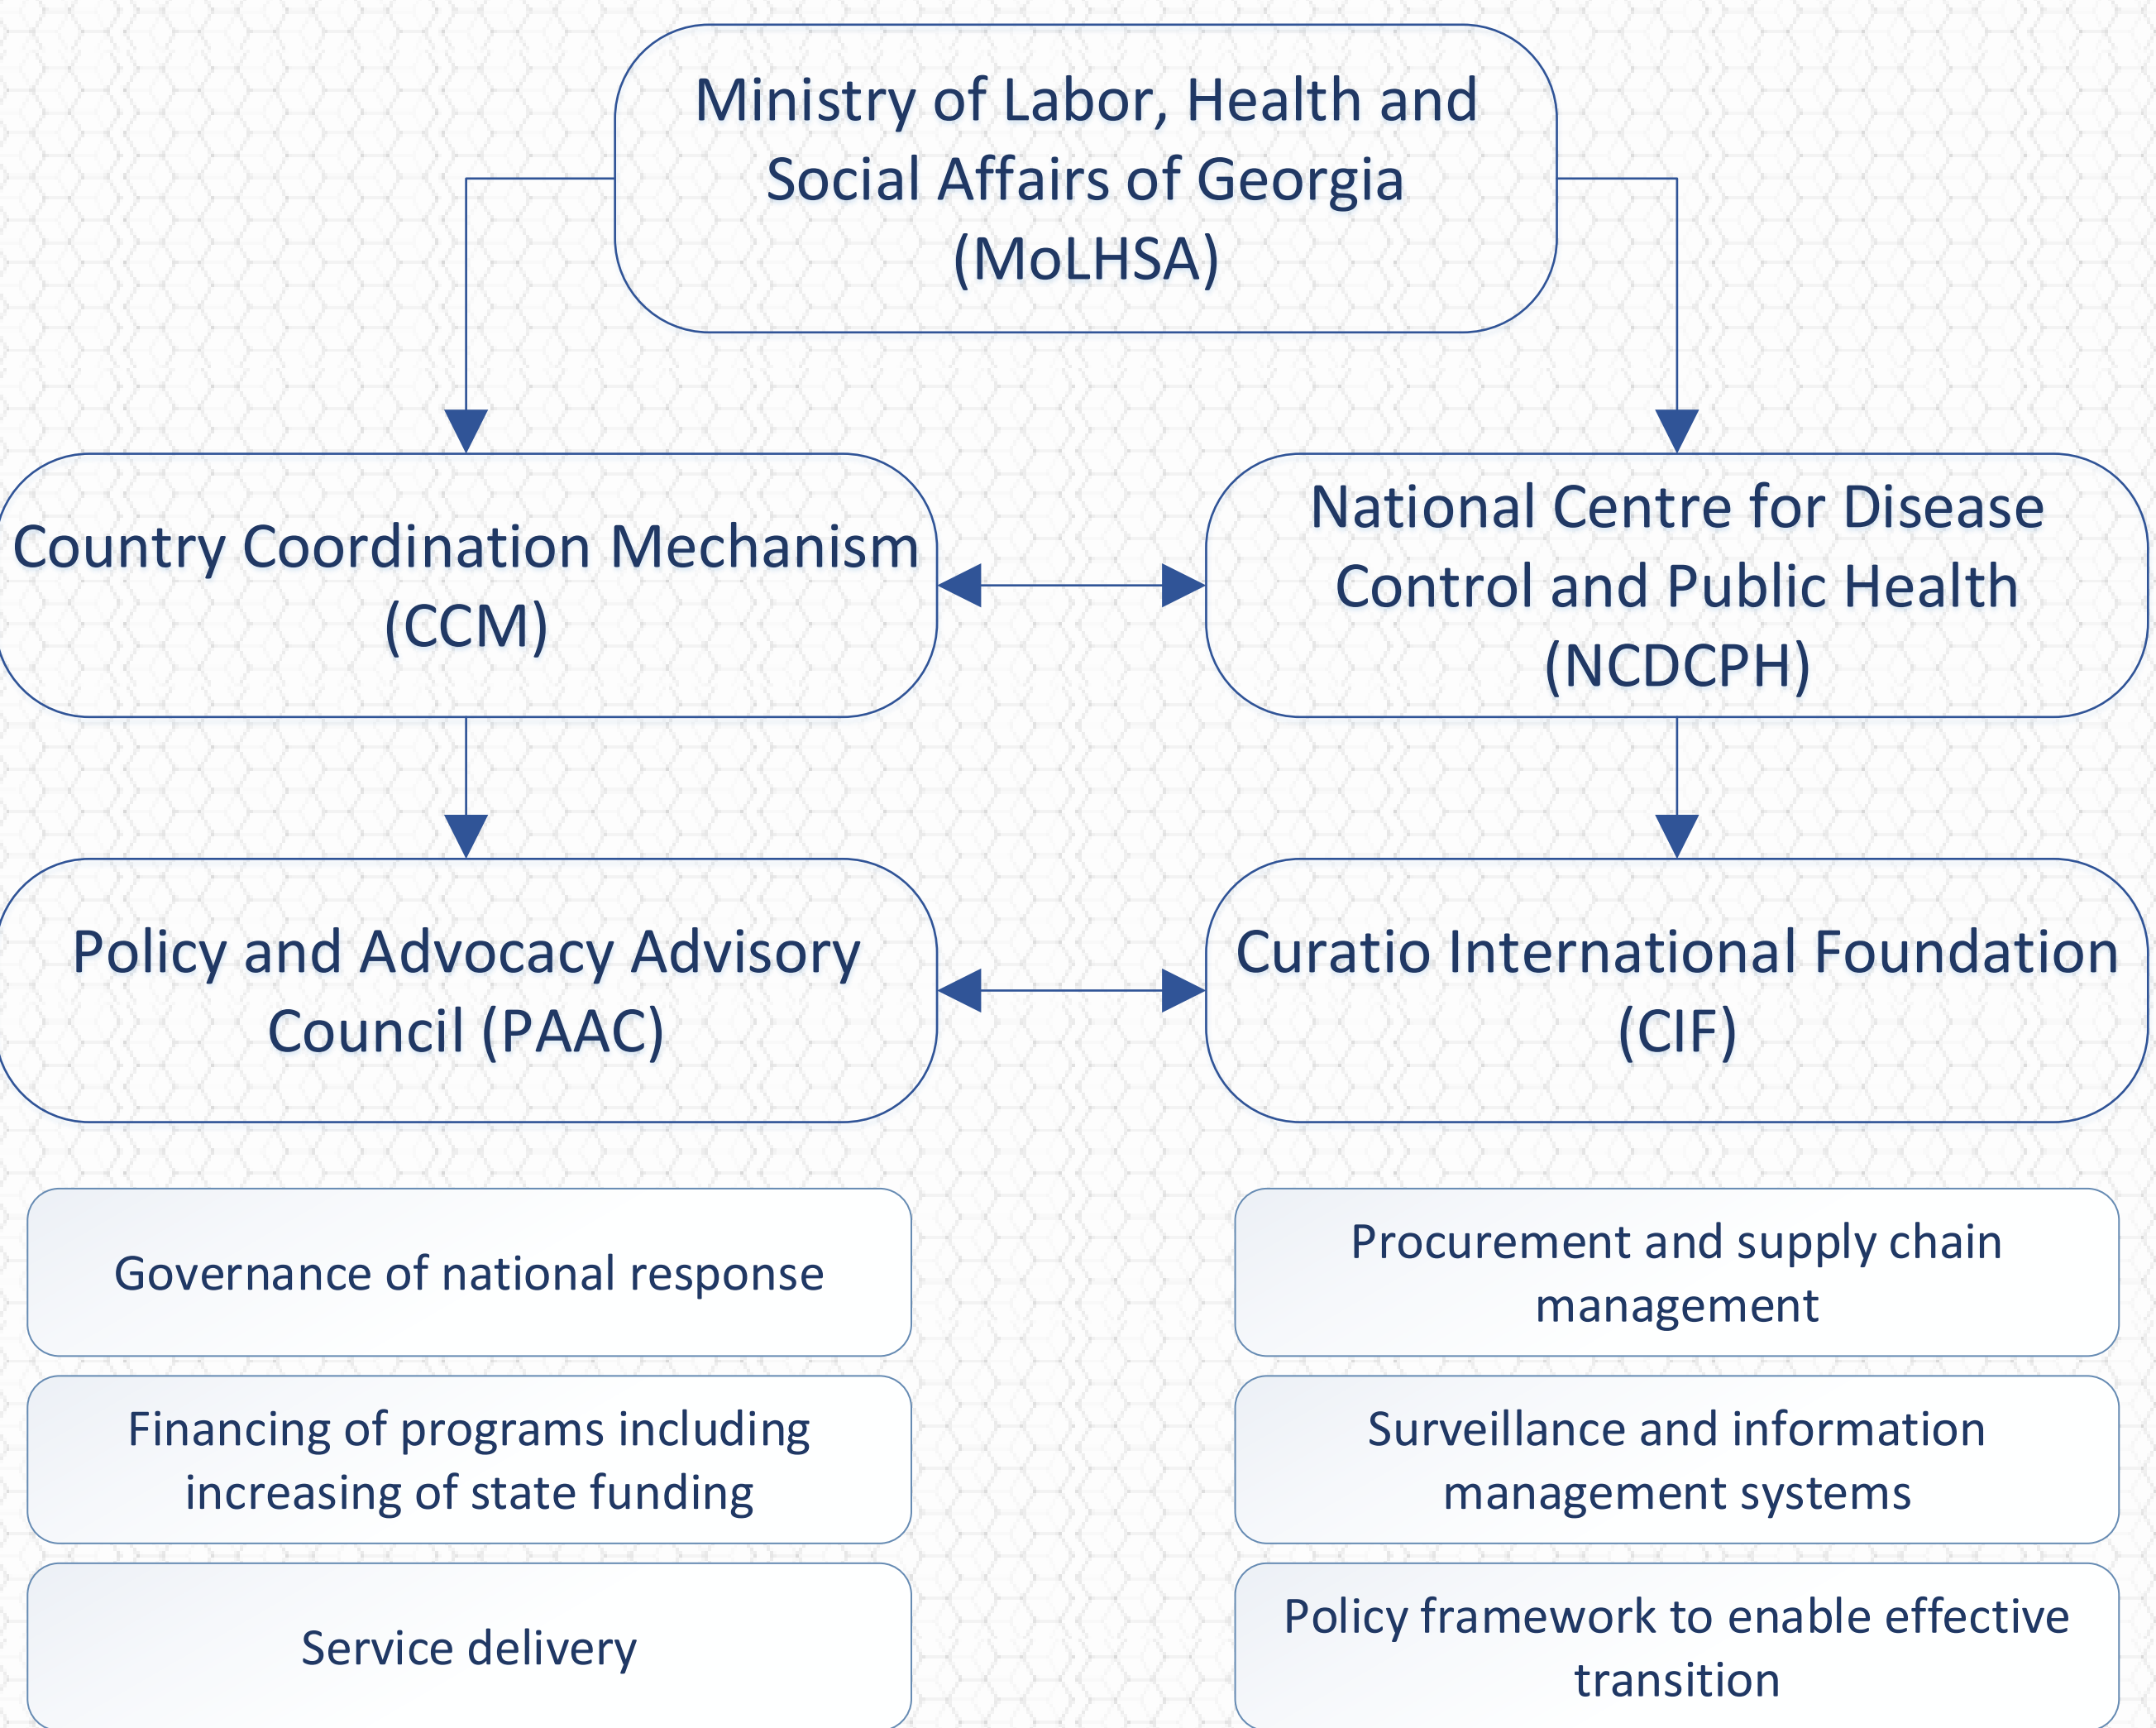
Ministry of Labor, Health and Social Affairs of Georgia (MoLHSA)

Country Coordination Mechanism (CCM)

National Centre for Disease Control and Public Health (NCDCPH)

Policy and Advocacy Advisory Council (PAAC)

Curatio International Foundation (CIF)

Governance of national response

Financing of programs including increasing of state funding

Service delivery

Procurement and supply chain management

Surveillance and information management systems

Policy framework to enable effective transition